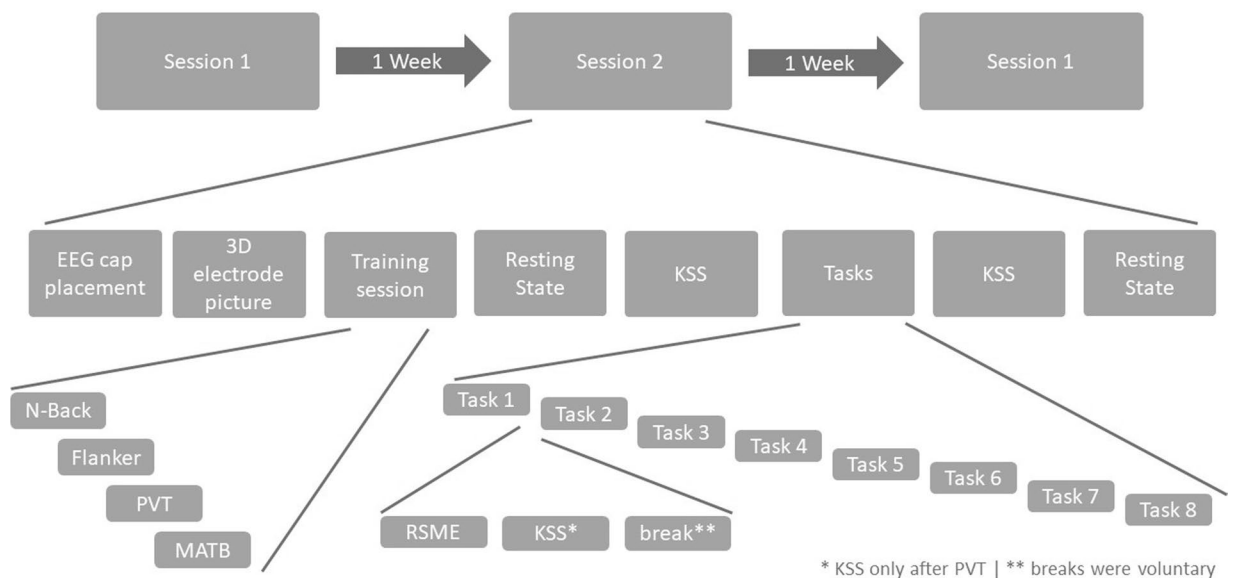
Session 1

1 Week

Session 2

1 Week

Session 1

EEG cap placement

3D electrode picture

Training session

Resting State

KSS

Tasks

KSS

Resting State

N-Back

Flanker

PVT

MATB

Task 1

Task 2

Task 3

Task 4

Task 5

Task 6

Task 7

Task 8

RSME

KSS*

break**

* KSS only after PVT | ** breaks were voluntary